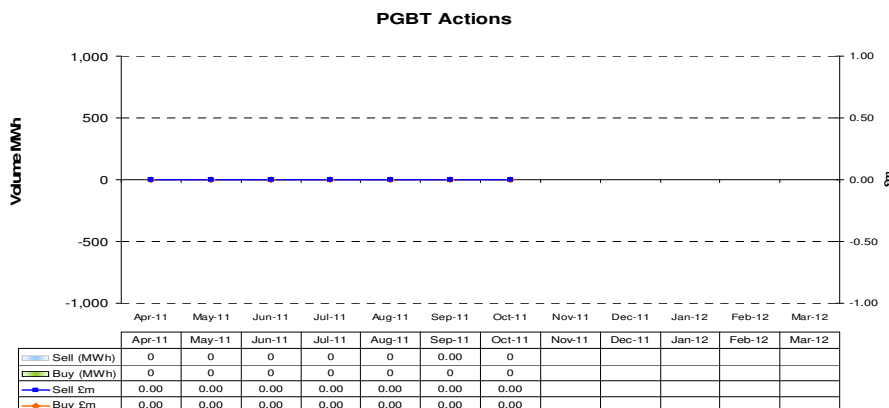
PGBT Actions

Volume MWh

£m

1,000
500
0
-500
-1,000

1.00
0.50
0.00
-0.50
-1.00

Apr-11 May-11 Jun-11 Jul-11 Aug-11 Sep-11 Oct-11 Nov-11 Dec-11 Jan-12 Feb-12 Mar-12

| | Apr-11 | May-11 | Jun-11 | Jul-11 | Aug-11 | Sep-11 | Oct-11 | Nov-11 | Dec-11 | Jan-12 | Feb-12 | Mar-12 |
|---|---|---|---|---|---|---|---|---|---|---|---|---|
| Sell (MWh) | 0 | 0 | 0 | 0 | 0 | 0.00 | 0 | | | | | |
| Buy (MWh) | 0 | 0 | 0 | 0 | 0 | 0 | 0 | | | | | |
| Sell £m | 0.00 | 0.00 | 0.00 | 0.00 | 0.00 | 0.00 | 0.00 | | | | | |
| Buy £m | 0.00 | 0.00 | 0.00 | 0.00 | 0.00 | 0.00 | 0.00 | | | | | |